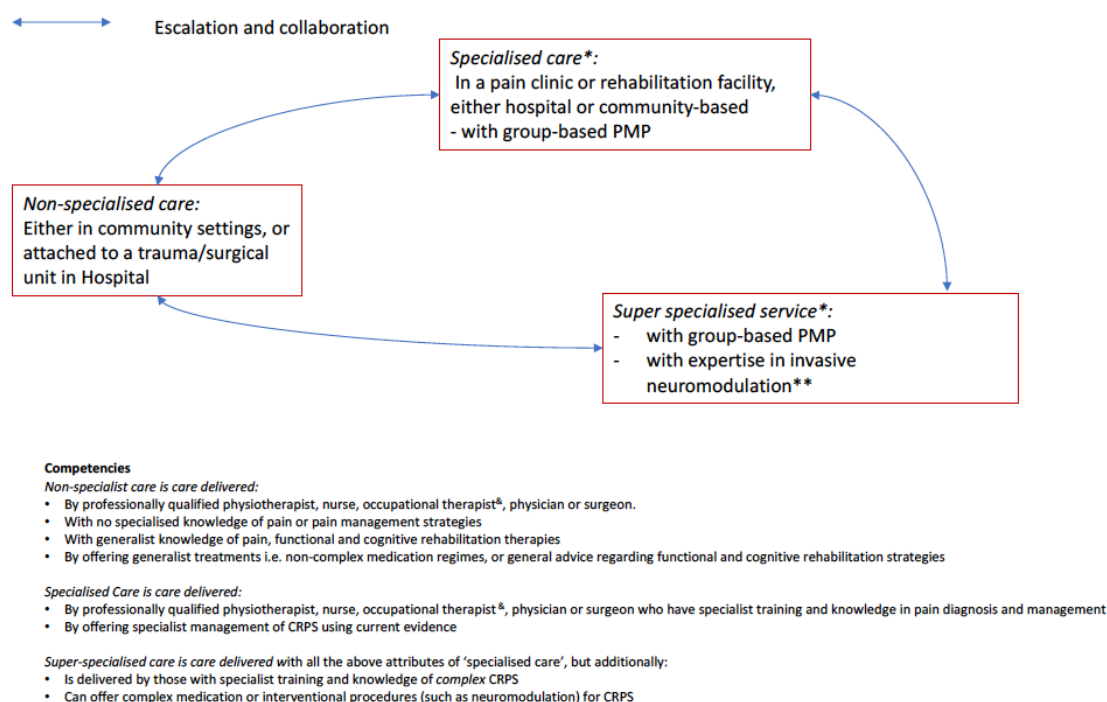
Escalation and collaboration

*Specialised care\*:*
In a pain clinic or rehabilitation facility, either hospital or community-based
- with group-based PMP

*Non-specialised care:*
Either in community settings, or attached to a trauma/surgical unit in Hospital

*Super specialised service\*:*
- with group-based PMP
- with expertise in invasive neuromodulation\*\*

**Competencies**
*Non-specialist care is care delivered:*
- By professionally qualified physiotherapist, nurse, occupational therapist$^{\&}$, physician or surgeon.
- With no specialised knowledge of pain or pain management strategies
- With generalist knowledge of pain, functional and cognitive rehabilitation therapies
- By offering generalist treatments i.e. non-complex medication regimes, or general advice regarding functional and cognitive rehabilitation strategies

*Specialised Care is care delivered:*
- By professionally qualified physiotherapist, nurse, occupational therapist$^{\&}$, physician or surgeon who have specialist training and knowledge in pain diagnosis and management
- By offering specialist management of CRPS using current evidence

*Super-specialised care is care delivered* with all the above attributes of 'specialised care', but additionally:
- Is delivered by those with specialist training and knowledge of *complex* CRPS
- Can offer complex medication or interventional procedures (such as neuromodulation) for CRPS